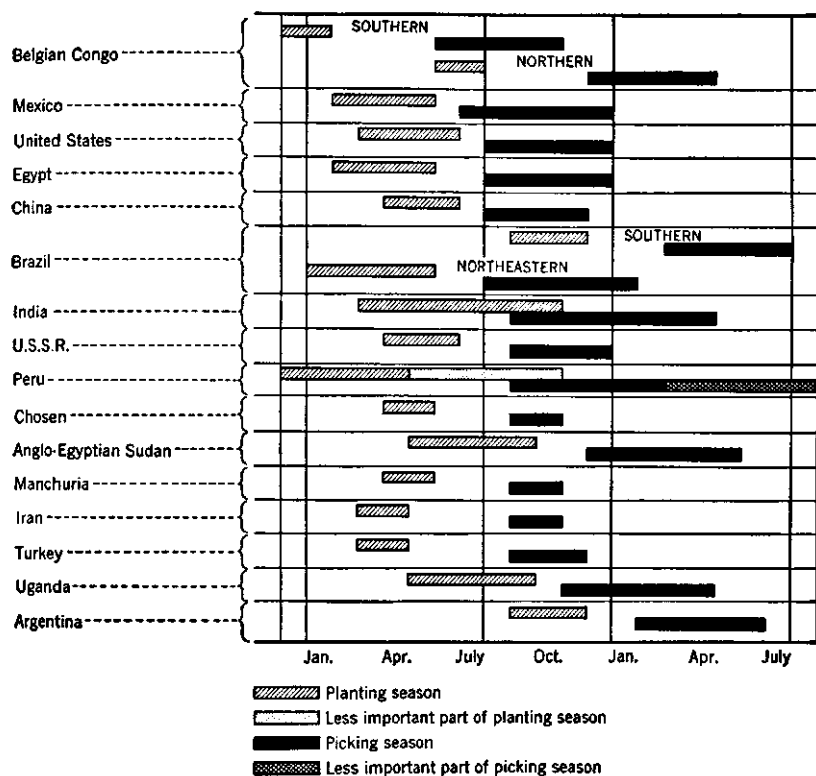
Belgian Congo
SOUTHERN
NORTHERN
Mexico
United States
Egypt
China
Brazil
SOUTHERN
NORTHEASTERN
India
U.S.S.R.
Peru
Chosen
Anglo-Egyptian Sudan
Manchuria
Iran
Turkey
Uganda
Argentina

Jan. Apr. July Oct. Jan. Apr. July

Planting season
Less important part of planting season
Picking season
Less important part of picking season